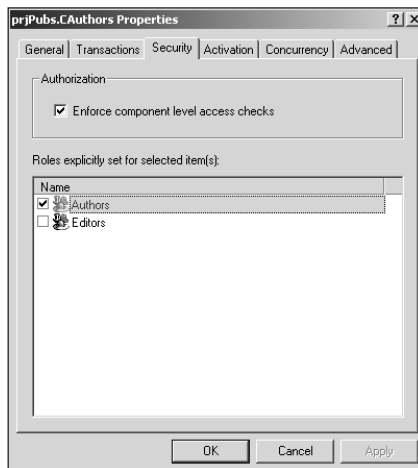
prjPubs.CAuthors Properties

?
×

General | Transactions | Security | Activation | Concurrency | Advanced

Authorization

☑ Enforce component level access checks

Roles explicitly set for selected item(s):

Name
☑ Authors
☐ Editors

OK
Cancel
Apply